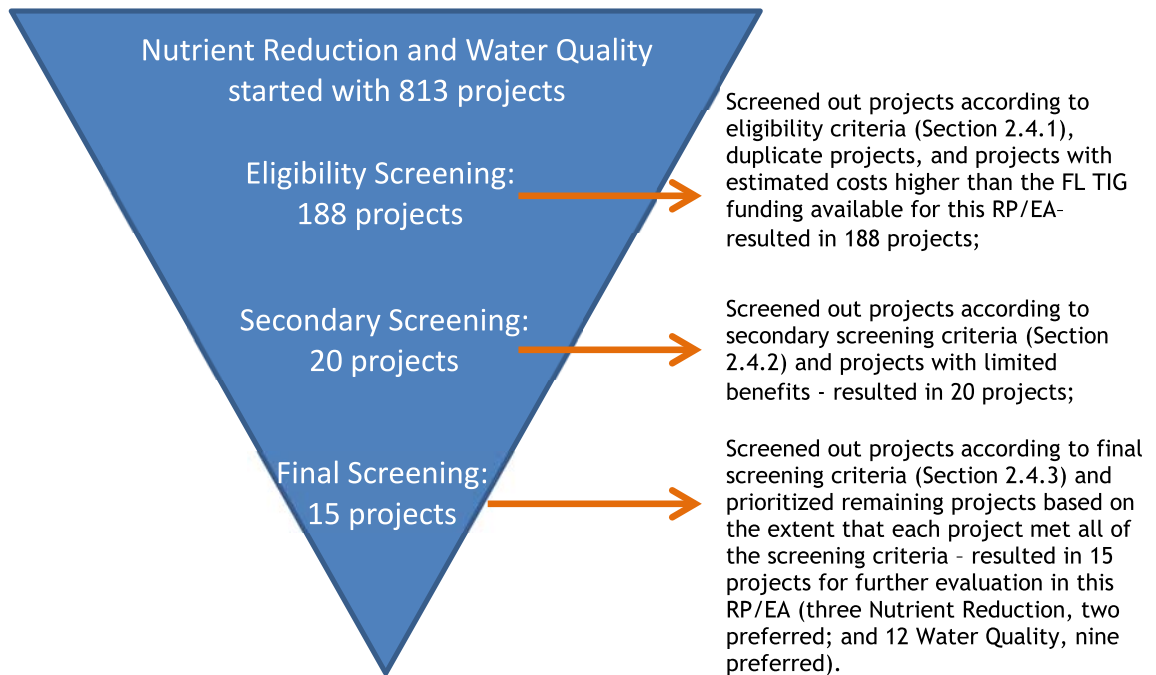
Nutrient Reduction and Water Quality started with 813 projects

Eligibility Screening: 188 projects

Secondary Screening: 20 projects

Final Screening: 15 projects

Screened out projects according to eligibility criteria (Section 2.4.1), duplicate projects, and projects with estimated costs higher than the FL TIG funding available for this RP/EA-resulted in 188 projects;

Screened out projects according to secondary screening criteria (Section 2.4.2) and projects with limited benefits - resulted in 20 projects;

Screened out projects according to final screening criteria (Section 2.4.3) and prioritized remaining projects based on the extent that each project met all of the screening criteria – resulted in 15 projects for further evaluation in this RP/EA (three Nutrient Reduction, two preferred; and 12 Water Quality, nine preferred).